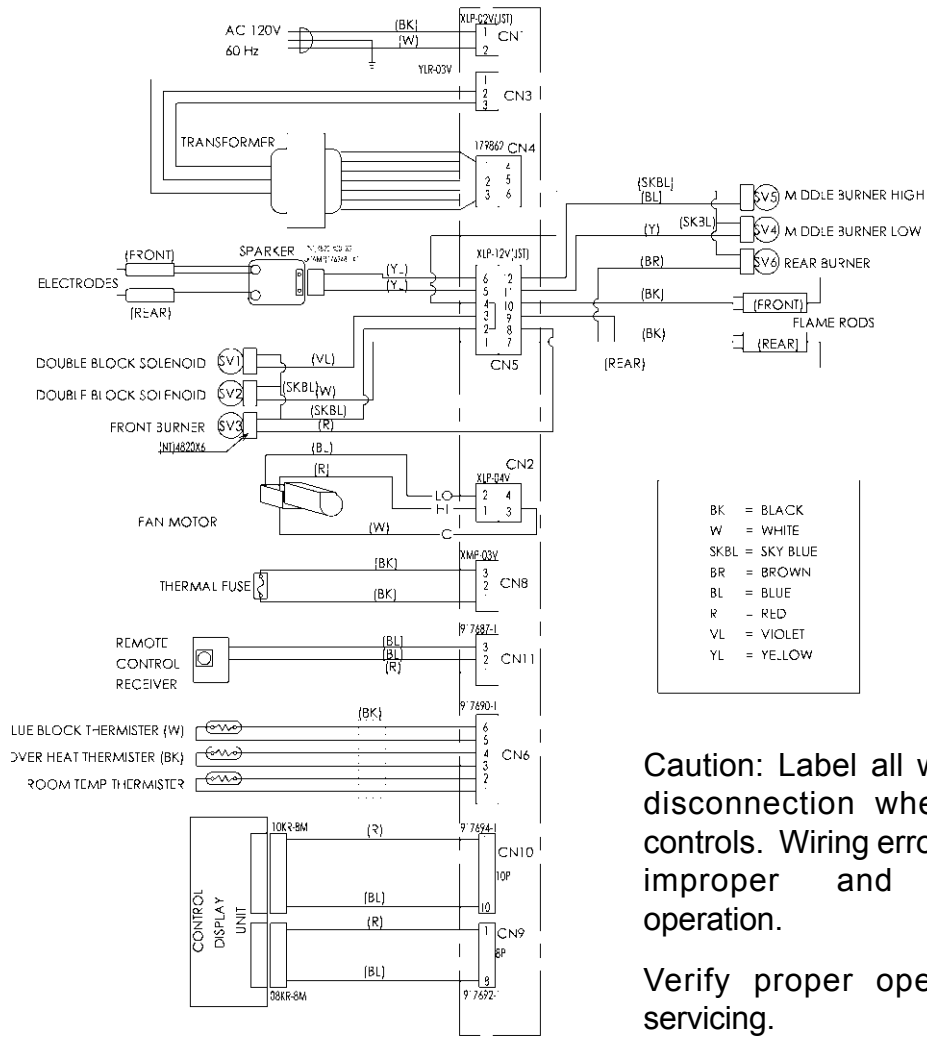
AC 120V
60 Hz
(BK)
(W)
XLP-02V(JST)
1 CN1
2
YLR-03V
1
2 CN3
3
TRANSFORMER
179869 CN4
4
2 5
3 6
(SKBL)
(BL)
(Y)
(SKBL)
SV5 MIDDLE BURNER HIGH
SV4 MIDDLE BURNER LOW
SV6 REAR BURNER
(BR)
(BK)
(FRONT)
FLAME RODS
(BK)
(REAR)
(FRONT)
SPARKER
ELECTRODES
(REAR)
(YL)
(YL)
XLP-12V(JST)
6 12
5 11
4 10
3 9
2 8
1 7
CN5
(REAR)
DOUBLE BLOCK SOLENOID SV1
(VL)
DOUBLE BLOCK SOLENOID SV2
(SKBL)(W)
(SKBL)
FRONT BURNER SV3
(R)
(NTJ)4820X6
(BL)
(R)
CN2
XLP-04V
LO 2 4
HI 1 3
C
(W)
FAN MOTOR
XMP-03V
(BK)
THERMAL FUSE
(BK)
3
2 CN8
REMOTE CONTROL RECEIVER
9*7687-1
(BL)
(BL)
(R)
3
2 CN11
9*7690-1
(BK)
LUE BLOCK THERMISTER (W)
OVER HEAT THERMISTER (BK)
ROOM TEMP THERMISTER
6
5
4 CN6
3
2
CONTROL DISPLAY UNIT
10KR-8M
(R)
9*7694-1
CN10
10P
(BL)
10
(R)
1 CN9
8P
(BL)
8
08KR-8M
9*7692-

BK = BLACK
W = WHITE
SKBL = SKY BLUE
BR = BROWN
BL = BLUE
R = RED
VL = VIOLET
YL = YELLOW

Caution: Label all w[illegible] disconnection whe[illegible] controls. Wiring erro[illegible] improper and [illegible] operation.

Verify proper ope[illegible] servicing.